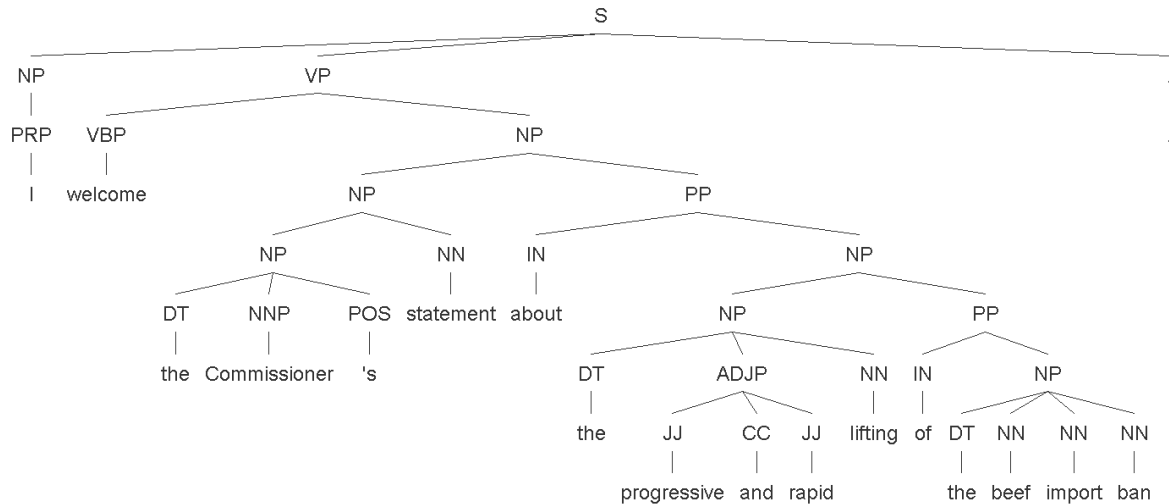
S

NP VP .

PRP VBP NP .

I welcome NP PP

NP NN IN NP

DT NNP POS statement about NP PP

the Commissioner 's

DT ADJP NN IN NP

the JJ CC JJ lifting of DT NN NN NN

progressive and rapid the beef import ban